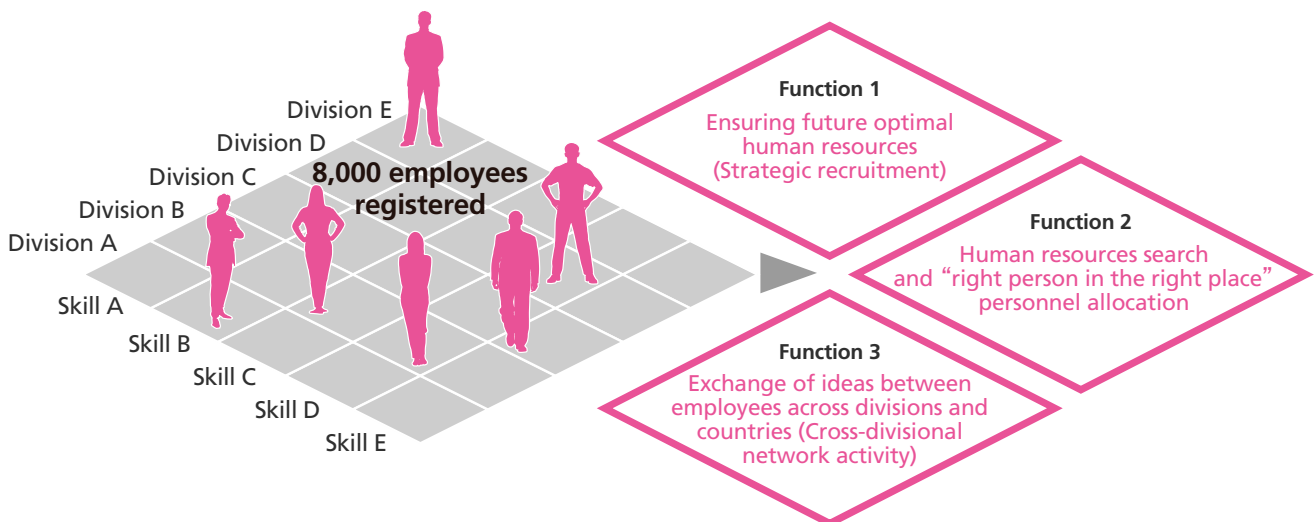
Division E
Division D
Division C
Division B
Division A

8,000 employees registered

Skill A
Skill B
Skill C
Skill D
Skill E

Function 1
Ensuring future optimal human resources (Strategic recruitment)

Function 2
Human resources search and “right person in the right place” personnel allocation

Function 3
Exchange of ideas between employees across divisions and countries (Cross-divisional network activity)